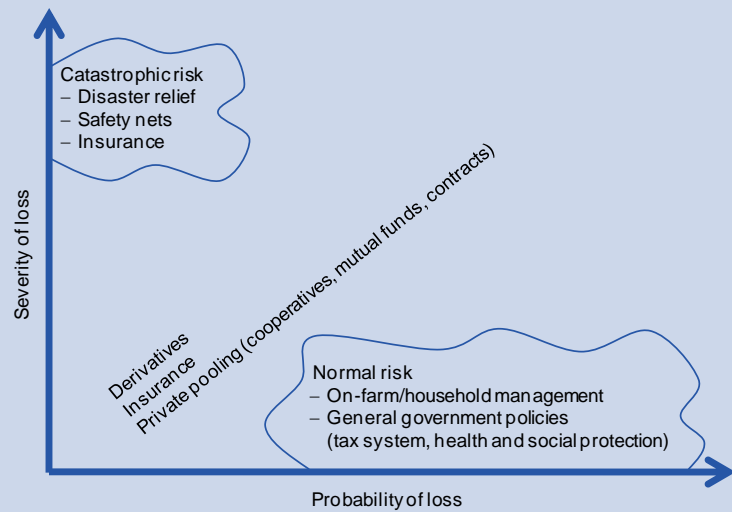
Catastrophic risk
– Disaster relief
– Safety nets
– Insurance

Severity of loss

Derivatives
Insurance
Private pooling (cooperatives, mutual funds, contracts)

Normal risk
– On-farm/household management
– General government policies (tax system, health and social protection)

Probability of loss